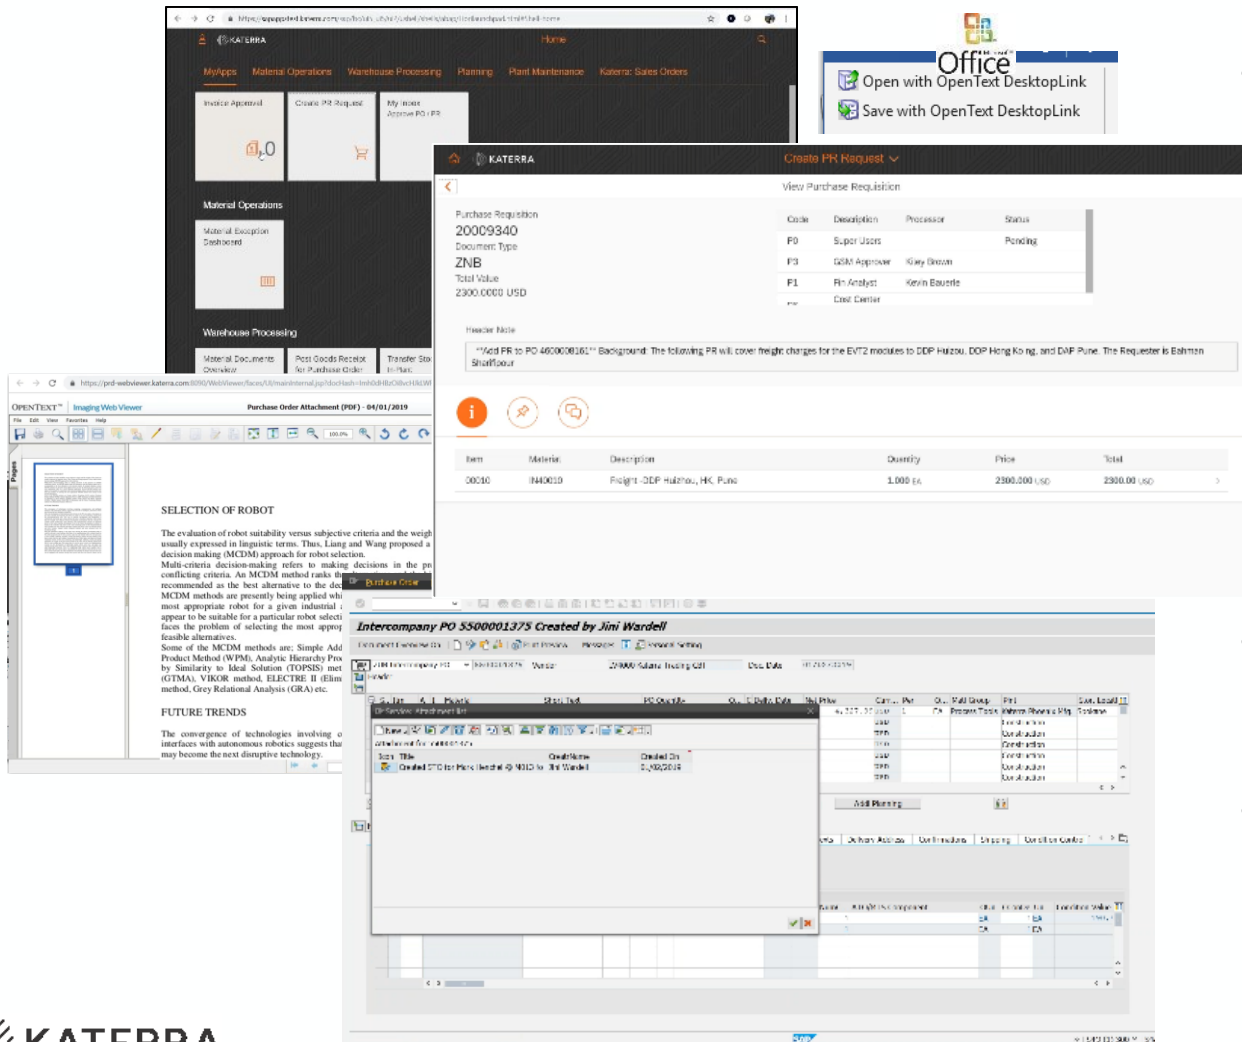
KATERRA
Home
MyApps Material Operations Warehouse Processing Planning Plant Maintenance Katerra: Sales Orders
Invoice Approval
0
Create PR Request
My Inbox
Approve PO / PR
Material Operations
Material Exception Dashboard
Warehouse Processing
Material Documents Overview
Post Goods Receipt for Purchase Order
Transfer Stock In Plant

Office
Open with OpenText DesktopLink
Save with OpenText DesktopLink

KATERRA
Create PR Request
View Purchase Requisition
Purchase Requisition
20009340
Document Type
ZNB
Total Value
2300.0000 USD

| Code | Description | Processor | Status |
|---|---|---|---|
| F0 | Super Users | | Pending |
| F3 | GSM Approver | Kiery Brown | |
| F1 | Fin Analyst | Kevin Bauerle | |
| | Cost Center | | |

Header Note
**Add PR to PO 4600008161** Background: The following PR will cover freight charges for the EVT2 modules to DDP Huizou, DDP Hong Ko ng, and DAP Pune. The Requester is Bahman Sharifpour

i

| Item | Material | Description | Quantity | Price | Total |
|---|---|---|---|---|---|
| 00010 | IN40010 | Freight -DDP Huizhou, HK, Pune | 1.000 EA | 2300.000 USD | 2300.00 USD |

OPENTEXT Imaging Web Viewer Purchase Order Attachment (PDF) - 04/01/2019
File Edit View Favorites Help
100.0%
Pages

SELECTION OF ROBOT

The evaluation of robot suitability versus subjective criteria and the weigh usually expressed in linguistic terms. Thus, Liang and Wang proposed a decision making (MCDM) approach for robot selection.
Multi-criteria decision-making refers to making decisions in the pr conflicting criteria. An MCDM method ranks th recommended as the best alternative to the dec MCDM methods are presently being applied wi most appropriate robot for a given industrial appear to be suitable for a particular robot selecti faces the problem of selecting the most approp feasible alternatives.
Some of the MCDM methods are: Simple Add Product Method (WPM), Analytic Hierarchy Pro by Similarity to Ideal Solution (TOPSIS) met (GTMA), VIKOR method, ELECTRE II (Elim method, Grey Relational Analysis (GRA) etc.

FUTURE TRENDS

The convergence of technologies involving o interfaces with autonomous robotics suggests tha may become the next disruptive technology.

Purchase Order
Intercompany PO 5500001375 Created by Jini Wardell
Print Preview Messages Personal Setting
Vendor
Doc. Date
Short Text PO Quantity Net Price Plnt
Add Planning
Delivery Address Confirmations Shipping
Title Creator Name Created On
Created STO for Plant Herchel @ 9013 to Jini Wardell
KATERRA